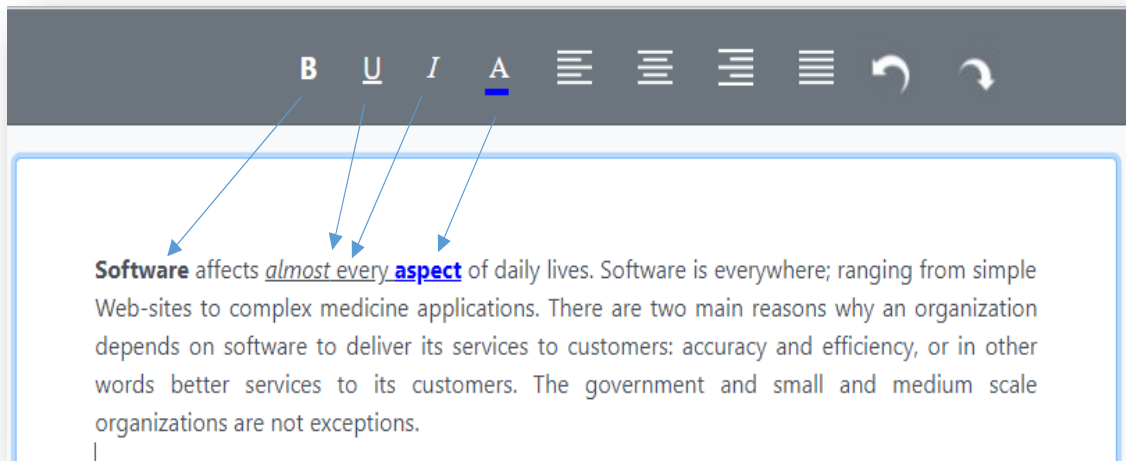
B U I A

Software affects almost every aspect of daily lives. Software is everywhere; ranging from simple Web-sites to complex medicine applications. There are two main reasons why an organization depends on software to deliver its services to customers: accuracy and efficiency, or in other words better services to its customers. The government and small and medium scale organizations are not exceptions.